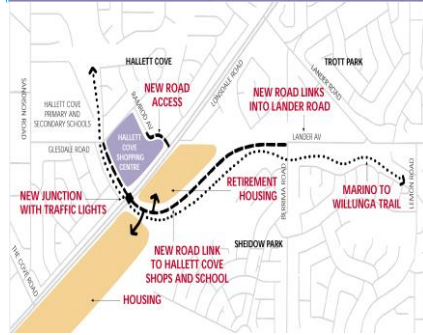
HALLETT COVE
NEW ROAD ACCESS
TROTT PARK
NEW ROAD LINKS INTO LANDER ROAD
LANDER ROAD
LONSDALE ROAD
RAMRODD AV
SANDISON ROAD
HALLETT COVE PRIMARY AND SECONDARY SCHOOLS
HALLETT COVE SHOPPING CENTRE
GLEDSDALE ROAD
LANDER AV
NEW JUNCTION WITH TRAFFIC LIGHTS
RETIREMENT HOUSING
BURRIMA ROAD
MARINO TO WILLUNGA TRAIL
LEMON ROAD
SHEIDOW PARK
NEW ROAD LINK TO HALLETT COVE SHOPS AND SCHOOL
THE COVE ROAD
HOUSING